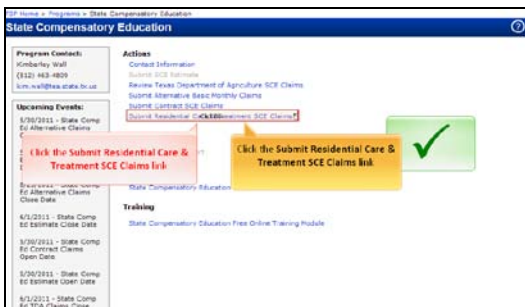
EP Home » Programs » State Compensatory Education

State Compensatory Education

Program Contact:
Kimberley Wall
(512) 463-4809
kim.wall@tea.state.tx.us

Upcoming Events:

5/30/2011 - State Comp Ed Alternative Claims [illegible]

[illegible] - State Comp Ed Alternative Claims Close Date

6/1/2011 - State Comp Ed Estimate Close Date

5/30/2011 - State Comp Ed Contract Claims Open Date

5/30/2011 - State Comp Ed Estimate Open Date

6/1/2011 - State Comp Ed TCA Claims Close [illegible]

Actions

Contact Information
Submit SCE Estimate
Review Texas Department of Agriculture SCE Claims
Submit Alternative Basic Monthly Claims
Submit Contract SCE Claims
Submit Residential C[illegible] SCE Claims

Click the Submit Residential Care & Treatment SCE Claims link

Click the Submit Residential Care & Treatment SCE Claims link

State Compensatory Education

Training

State Compensatory Education Free Online Training Module